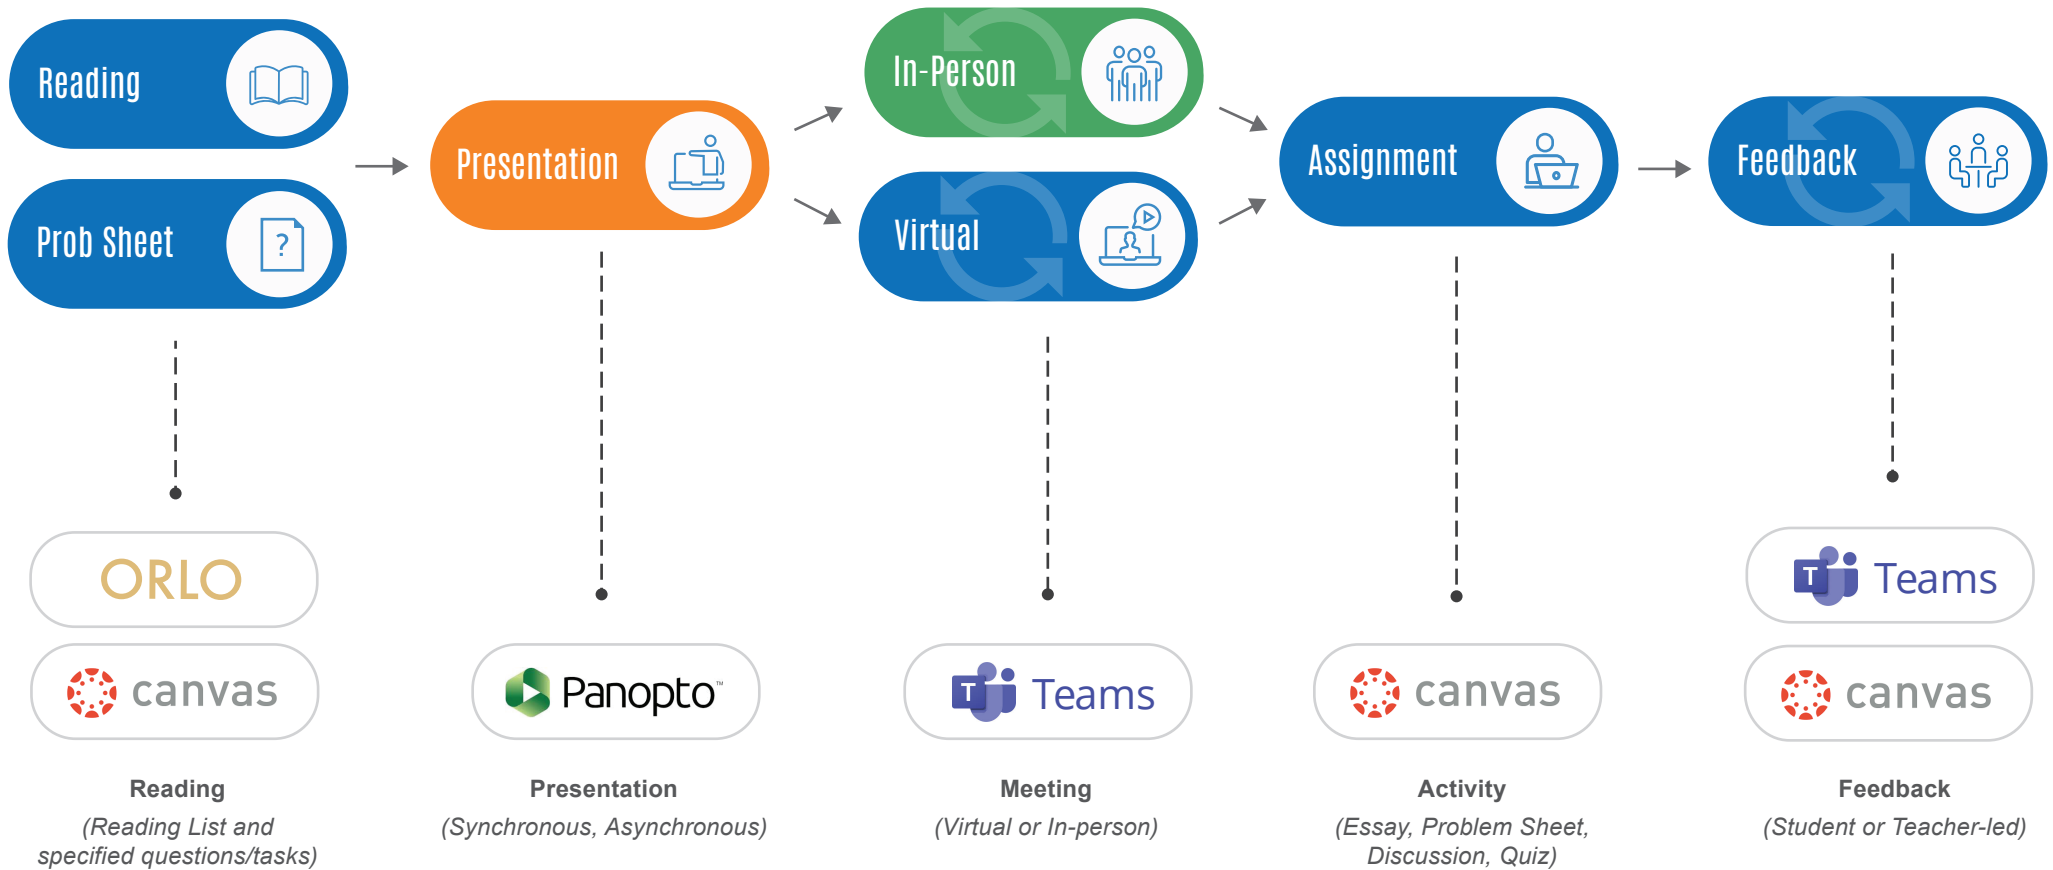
Reading

Prob Sheet

?

Presentation

In-Person

Virtual

Assignment

Feedback

ORLO

canvas

Panopto

Teams

canvas

Teams

canvas

Reading
(Reading List and specified questions/tasks)

Presentation
(Synchronous, Asynchronous)

Meeting
(Virtual or In-person)

Activity
(Essay, Problem Sheet, Discussion, Quiz)

Feedback
(Student or Teacher-led)